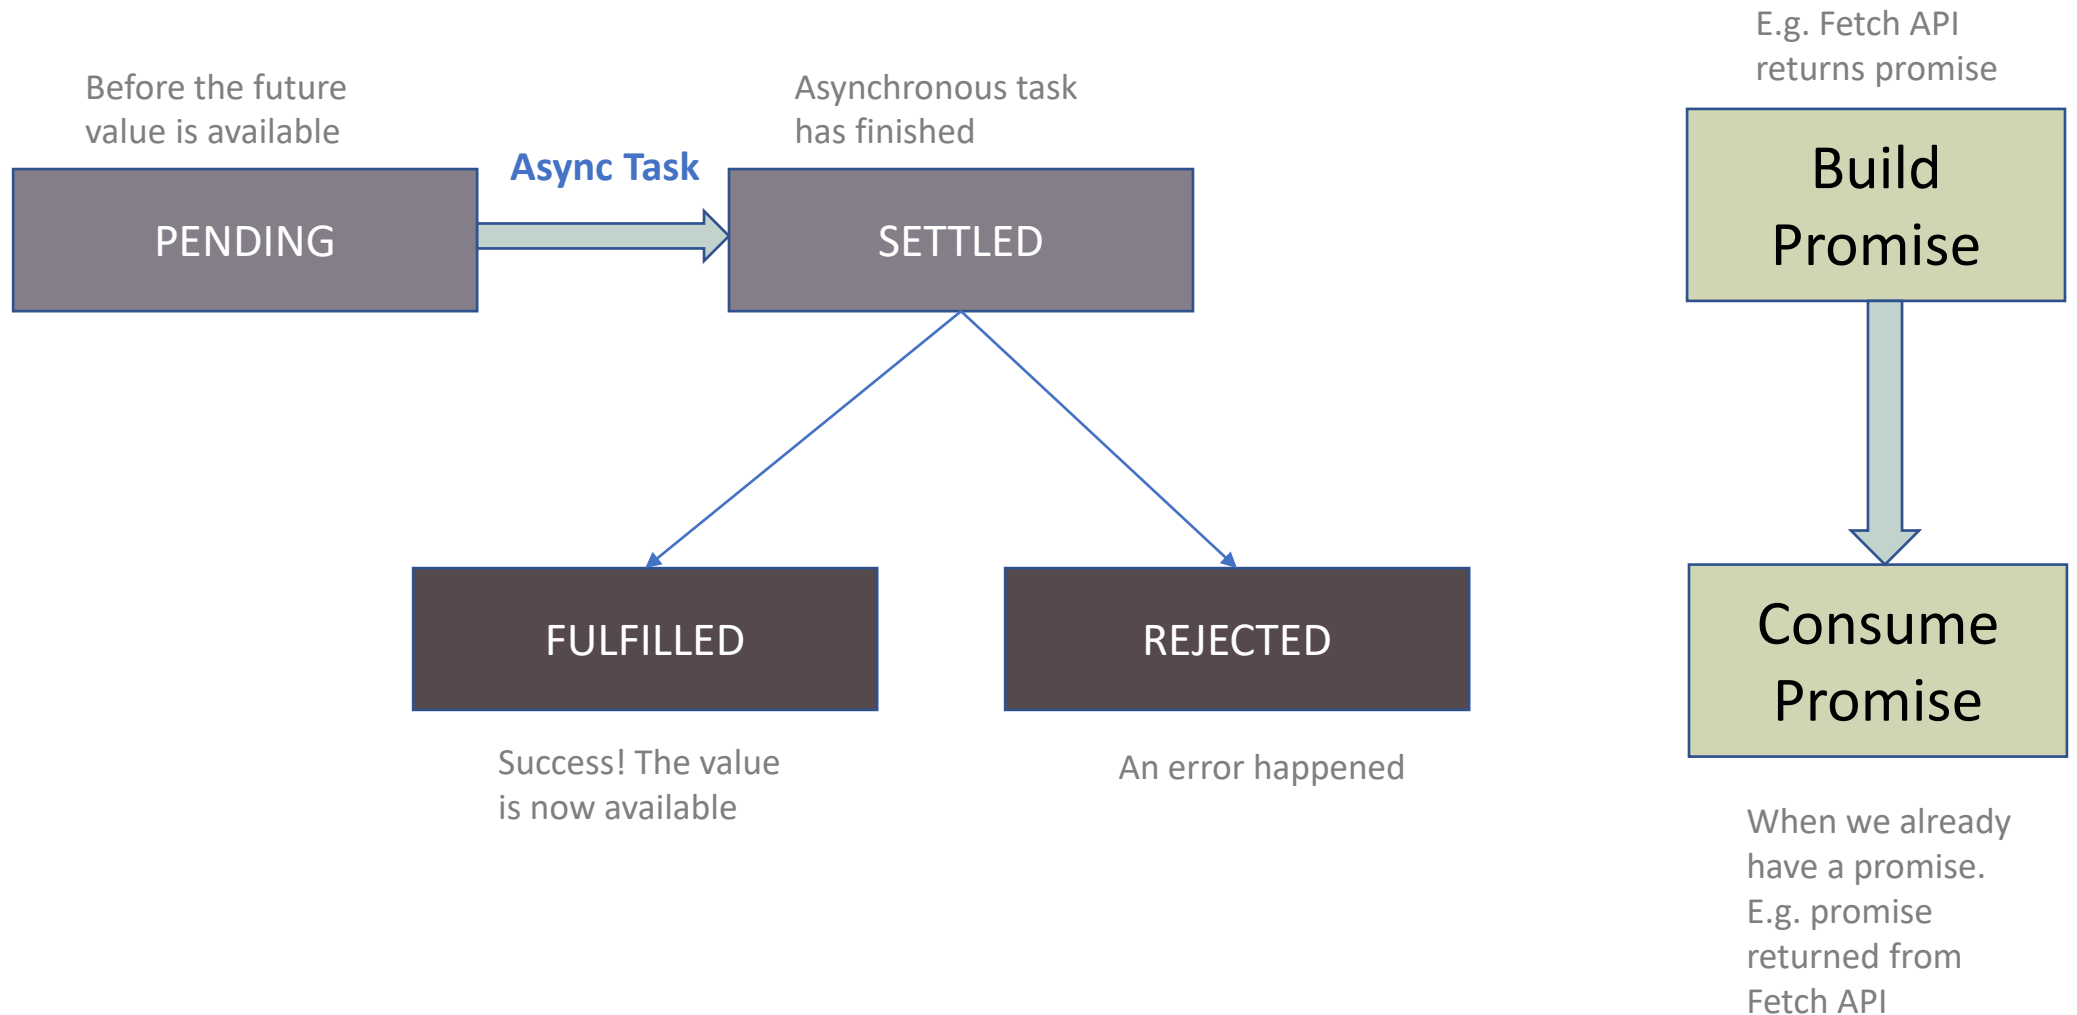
Before the future value is available

PENDING

Async Task

Asynchronous task has finished

SETTLED

FULFILLED

Success! The value is now available

REJECTED

An error happened

E.g. Fetch API returns promise

Build Promise

Consume Promise

When we already have a promise. E.g. promise returned from Fetch API